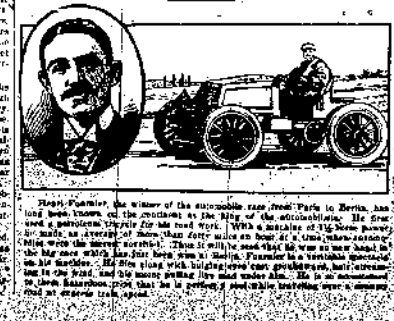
Henri Fournier, the winner of the automobile race from Paris to Berlin, has long been known on the continent as the king of the automobilists. He first used a petroleum tricycle for his road work. With a machine of 1¾-horse power he made an average of more than forty miles an hour at a time when automobiles were the merest novelties. Thus it will be seen that he was no new hand at the big race which has just been won at Berlin. Fournier is a veritable spectacle on his machine. He flies along with bulging eye-cast goggles, hair streaming in the wind, and his mouth pulling like mad under him. He is so accustomed to these hazardous trips that he is perfectly at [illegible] while traveling at a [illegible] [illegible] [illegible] train speed.